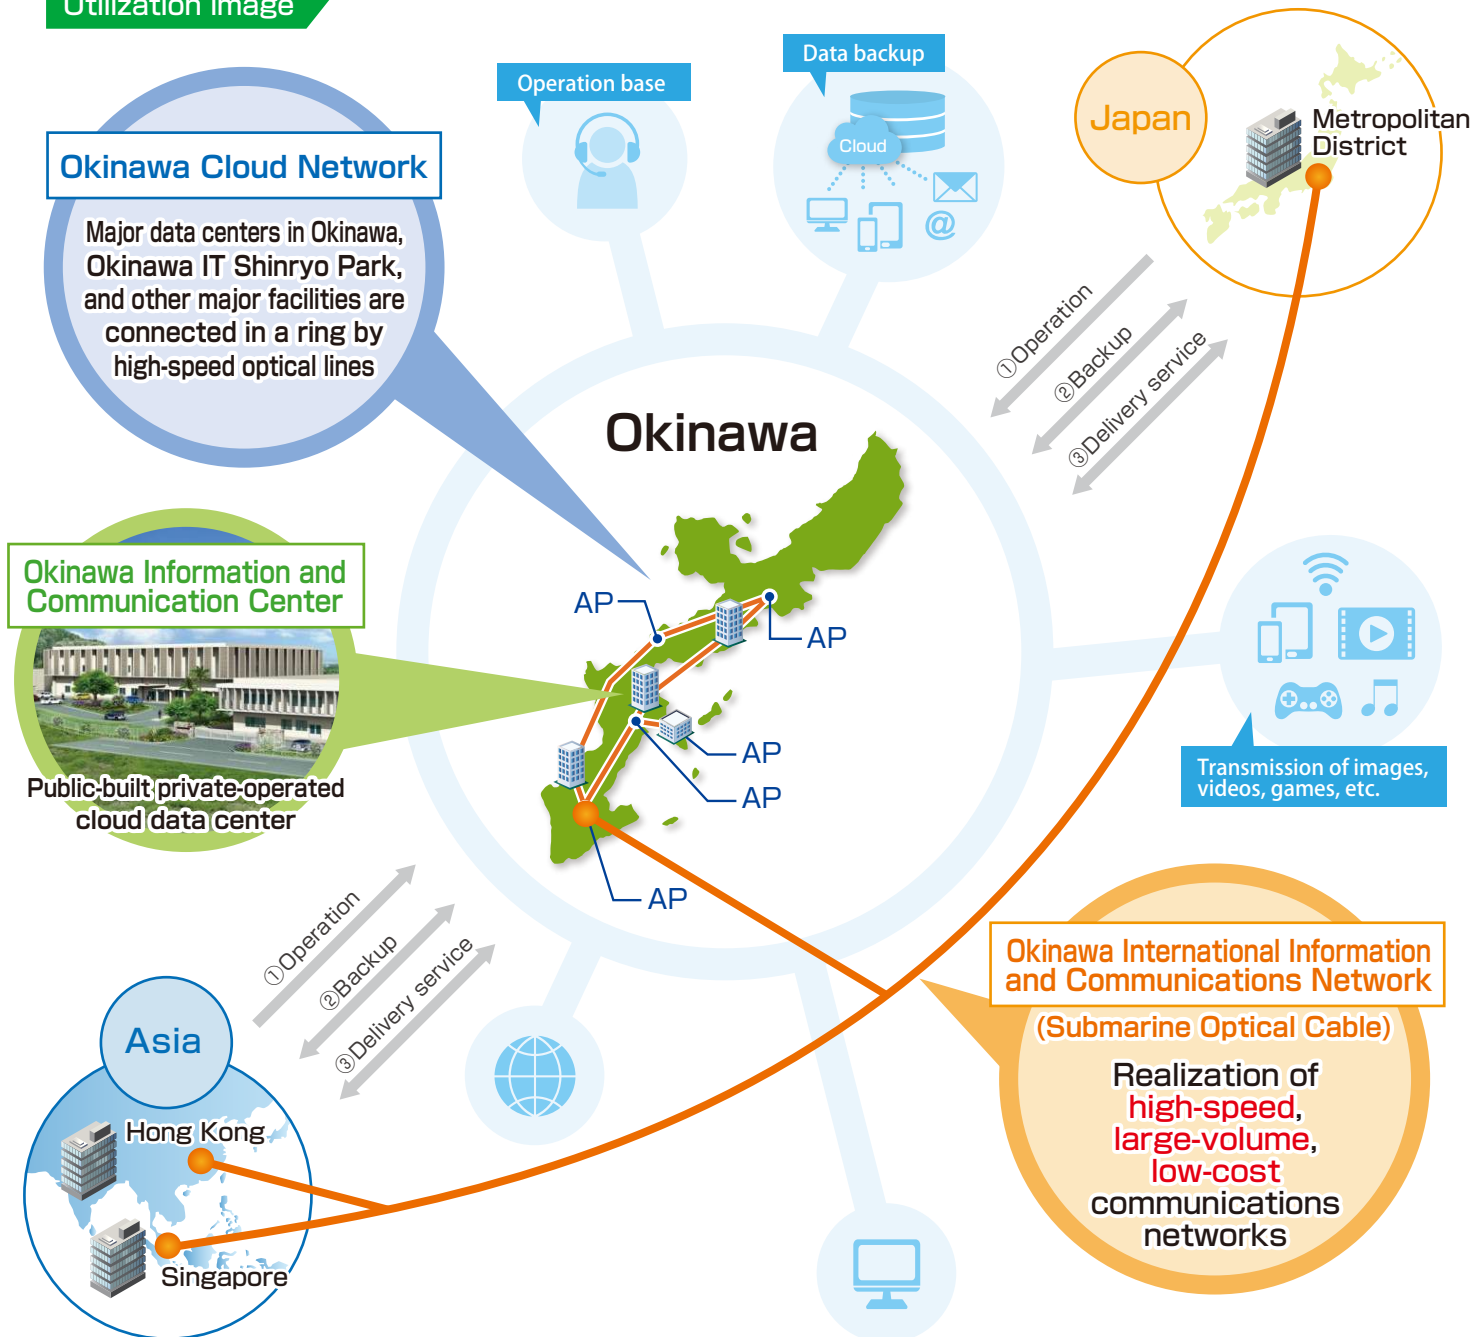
Utilization image

Okinawa Cloud Network

Major data centers in Okinawa, Okinawa IT Shinryo Park, and other major facilities are connected in a ring by high-speed optical lines

Operation base

Data backup

Cloud

Japan

Metropolitan District

①Operation
②Backup
③Delivery service

Okinawa

Okinawa Information and Communication Center

Public-built private-operated cloud data center

AP
AP
AP
AP
AP

Transmission of images, videos, games, etc.

①Operation
②Backup
③Delivery service

Asia

Hong Kong

Singapore

Okinawa International Information and Communications Network

(Submarine Optical Cable)

Realization of high-speed, large-volume, low-cost communications networks